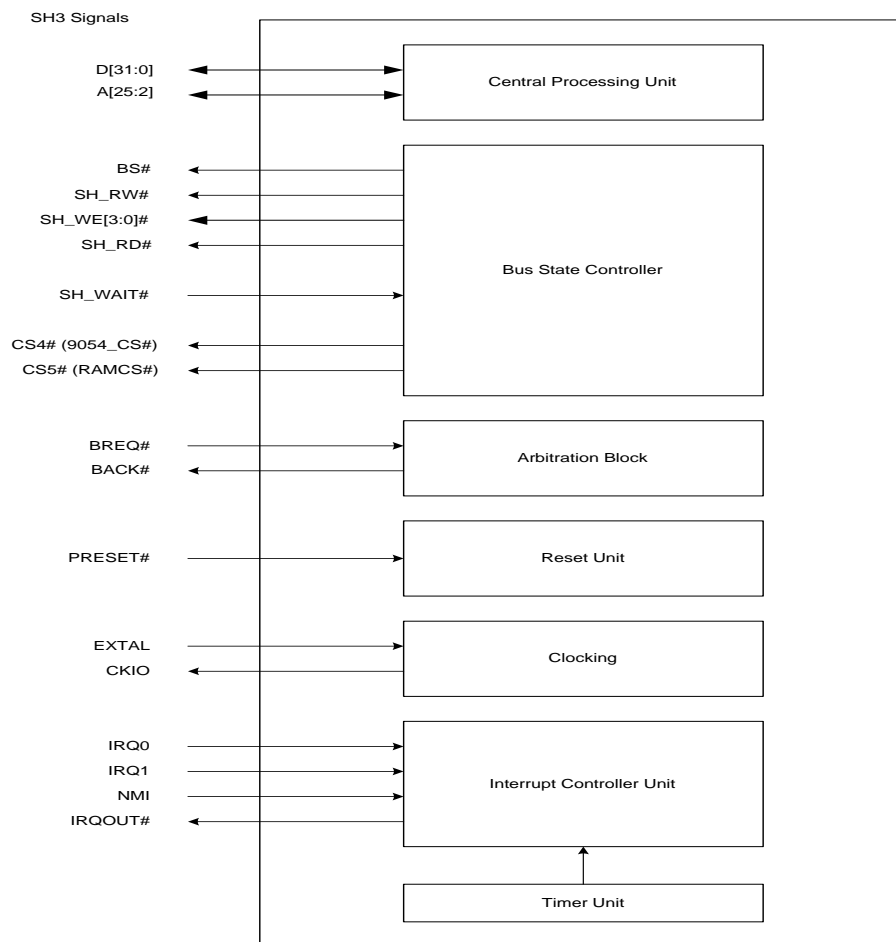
SH3 Signals

D[31:0]
A[25:2]

Central Processing Unit

BS#
SH_RW#
SH_WE[3:0]#
SH_RD#

SH_WAIT#

CS4# (9054_CS#)
CS5# (RAMCS#)

Bus State Controller

BREQ#
BACK#

Arbitration Block

PRESET#

Reset Unit

EXTAL
CKIO

Clocking

IRQ0
IRQ1
NMI
IRQOUT#

Interrupt Controller Unit

Timer Unit